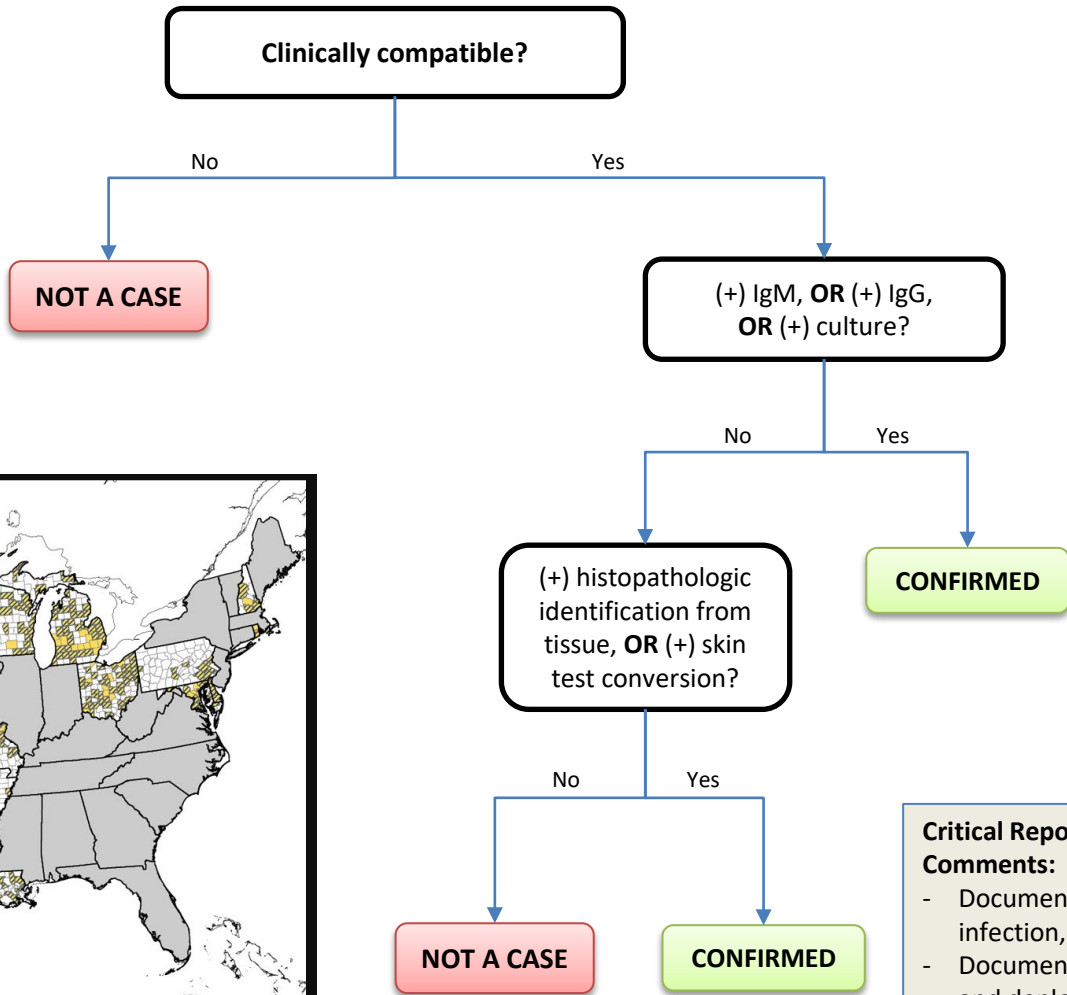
Clinically compatible?

No

Yes

NOT A CASE

(+) IgM, **OR** (+) IgG, **OR** (+) culture?

No

Yes

(+) histopathologic identification from tissue, **OR** (+) skin test conversion?

CONFIRMED

No

Yes

NOT A CASE

CONFIRMED

**Critical Repo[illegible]**
**Comments:**
- Documen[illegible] infection, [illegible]
- Documen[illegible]